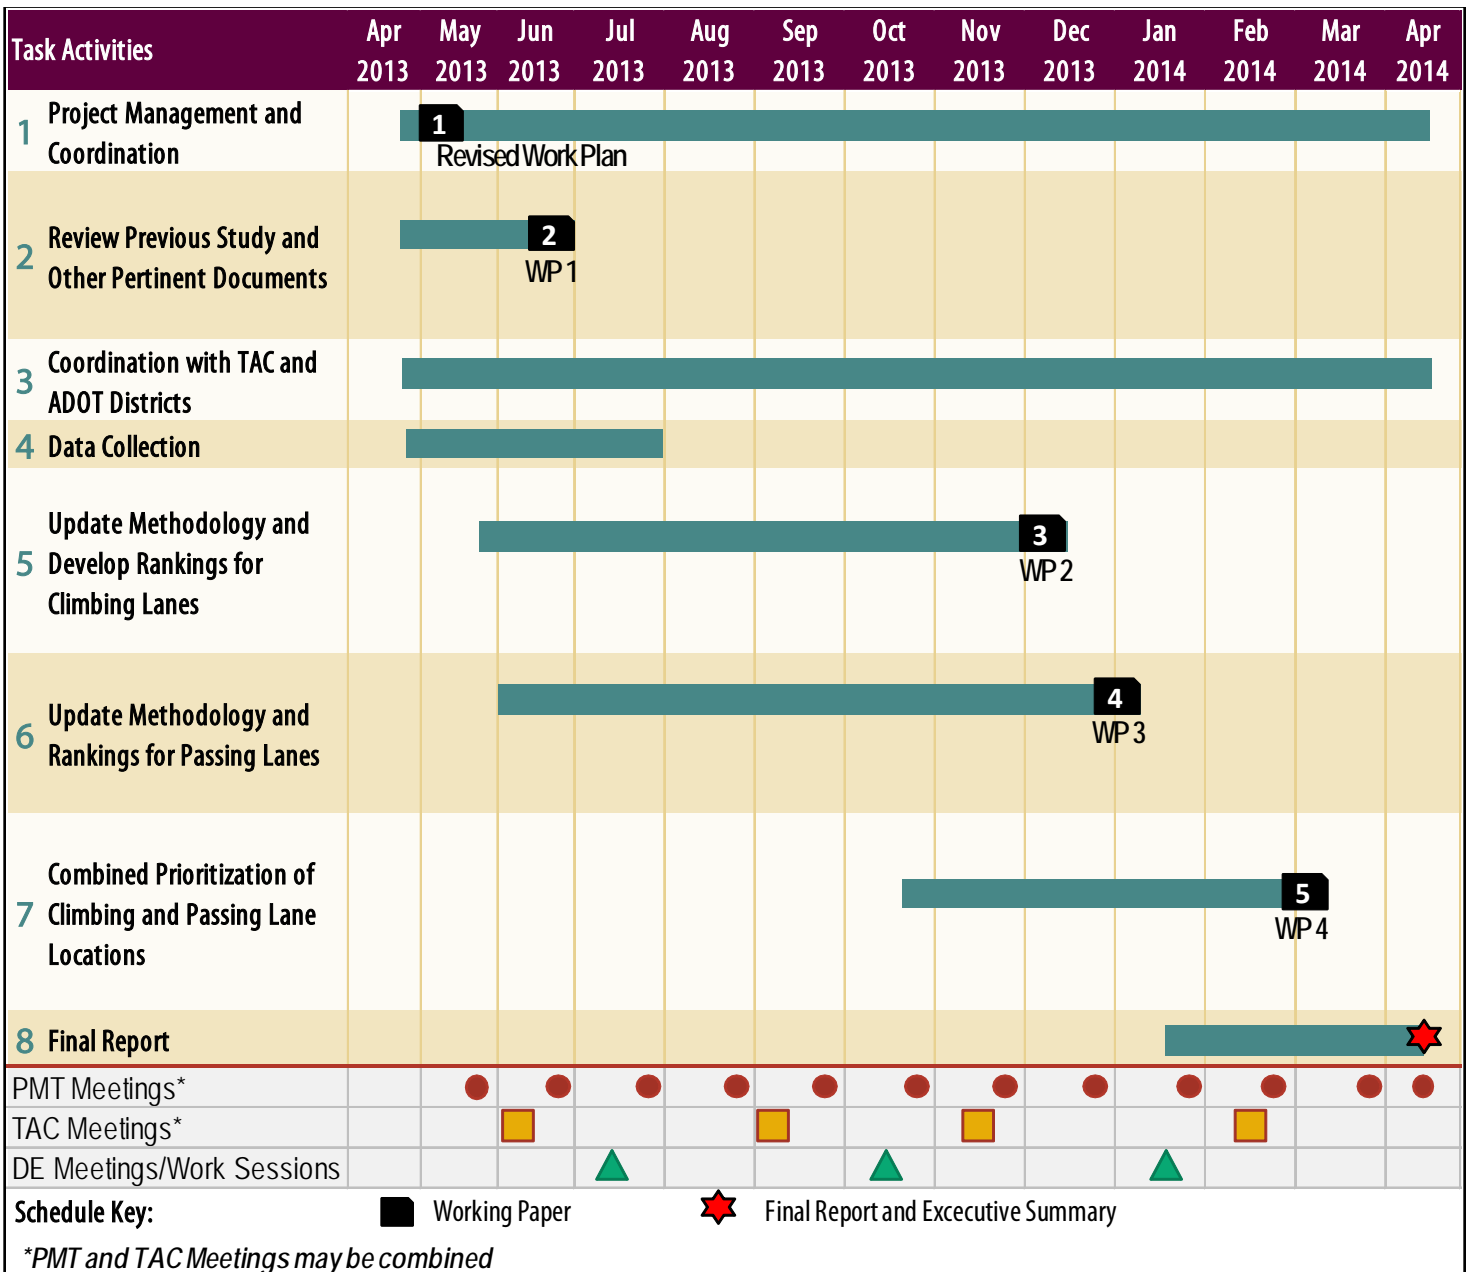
| Task Activities | Apr 2013 | May 2013 | Jun 2013 | Jul 2013 | Aug 2013 | Sep 2013 | Oct 2013 | Nov 2013 | Dec 2013 | Jan 2014 | Feb 2014 | Mar 2014 | Apr 2014 |
|---|---|---|---|---|---|---|---|---|---|---|---|---|---|
| 1 Project Management and Coordination | | | | | | | | | | | | | |
| 2 Review Previous Study and Other Pertinent Documents | | | | | | | | | | | | | |
| 3 Coordination with TAC and ADOT Districts | | | | | | | | | | | | | |
| 4 Data Collection | | | | | | | | | | | | | |
| 5 Update Methodology and Develop Rankings for Climbing Lanes | | | | | | | | | | | | | |
| 6 Update Methodology and Rankings for Passing Lanes | | | | | | | | | | | | | |
| 7 Combined Prioritization of Climbing and Passing Lane Locations | | | | | | | | | | | | | |
| 8 Final Report | | | | | | | | | | | | | |
| PMT Meetings* | | | | | | | | | | | | | |
| TAC Meetings* | | | | | | | | | | | | | |
| DE Meetings/Work Sessions | | | | | | | | | | | | | |

1 Revised Work Plan

2 WP 1

3 WP 2

4 WP 3

5 WP 4

Schedule Key: Working Paper Final Report and Excecutive Summary

*PMT and TAC Meetings may be combined